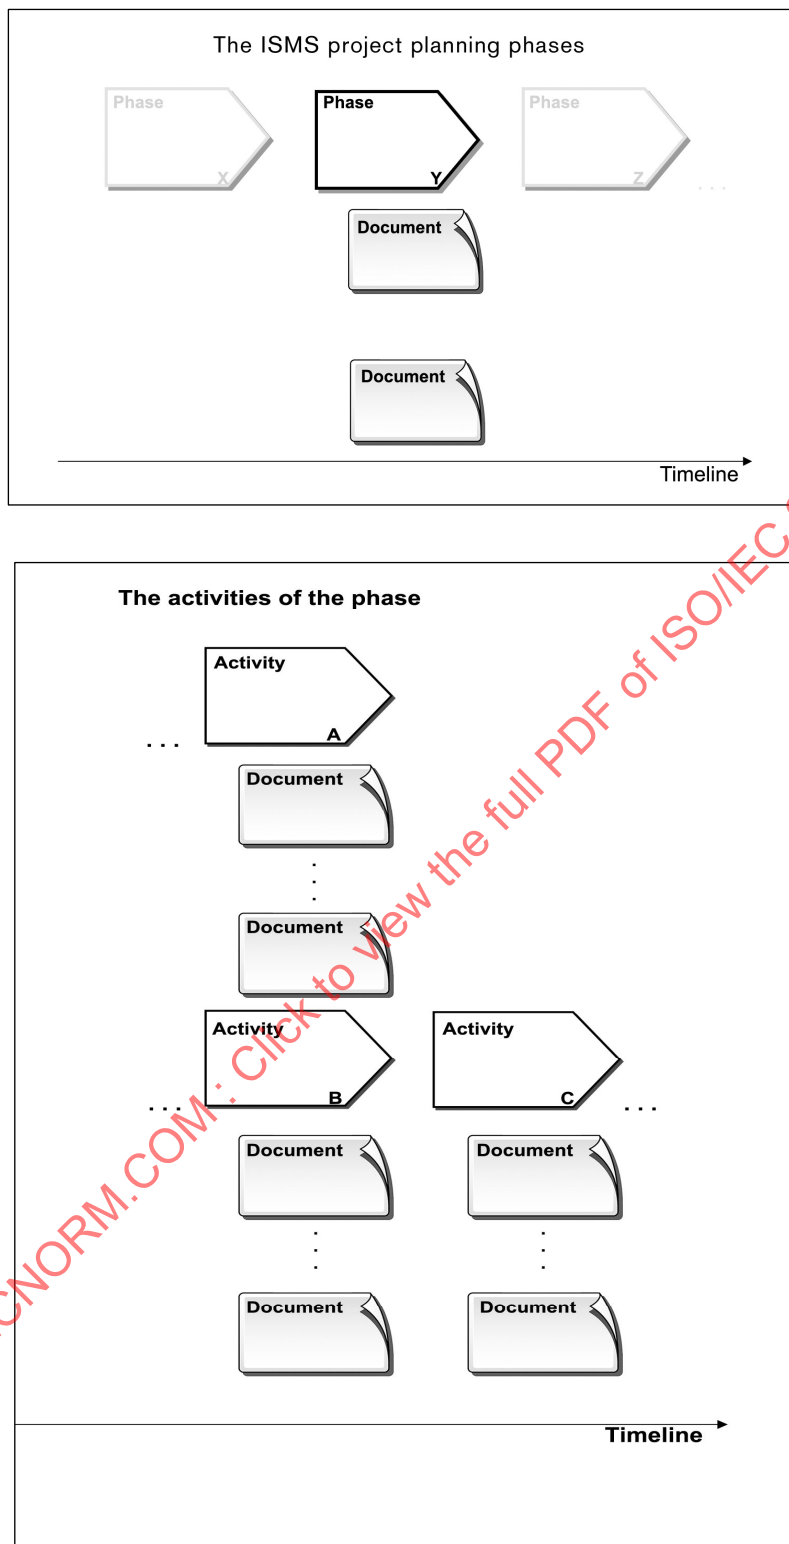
The ISMS project planning phases

Phase X

Phase Y

Phase Z

. . .

Document

Document

Timeline

The activities of the phase

. . .

Activity A

Document

.
.
.

Document

. . .

Activity B

Activity C

. . .

Document

Document

.
.
.

.
.
.

Document

Document

Timeline

CNORM.COM : Click to view the full PDF of ISO/IEC